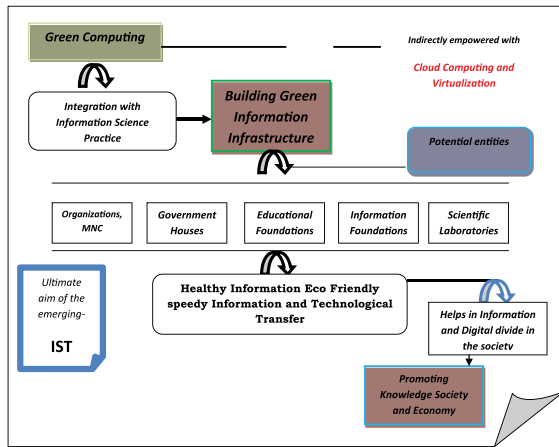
Green Computing

Indirectly empowered with

Cloud Computing and Virtualization

Integration with Information Science Practice

Building Green Information Infrastructure

Potential entities

Organizations, MNC

Government Houses

Educational Foundations

Information Foundations

Scientific Laboratories

Ultimate aim of the emerging-

IST

Healthy Information Eco Friendly speedy Information and Technological Transfer

Helps in Information and Digital divide in the societv

Promoting Knowledge Society and Economy